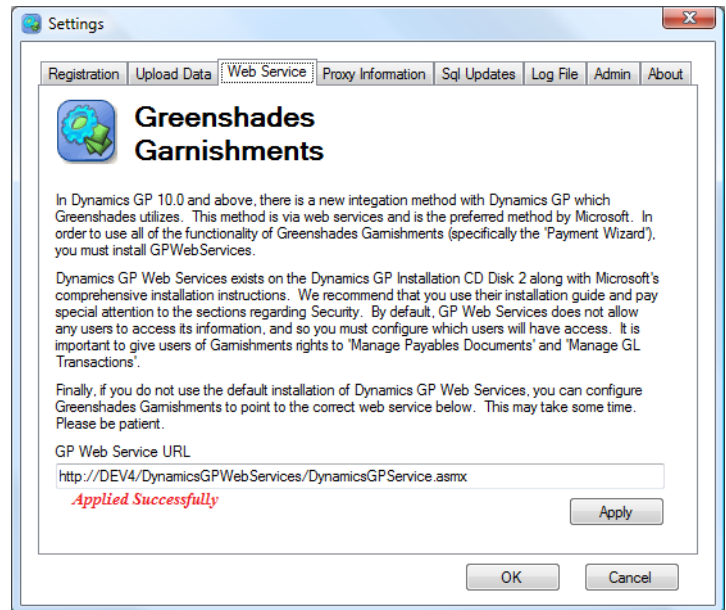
Settings

Registration | Upload Data | Web Service | Proxy Information | Sql Updates | Log File | Admin | About

Greenshades Garnishments

In Dynamics GP 10.0 and above, there is a new integation method with Dynamics GP which Greenshades utilizes. This method is via web services and is the preferred method by Microsoft. In order to use all of the functionality of Greenshades Garnishments (specifically the 'Payment Wizard'), you must install GPWebServices.

Dynamics GP Web Services exists on the Dynamics GP Installation CD Disk 2 along with Microsoft's comprehensive installation instructions. We recommend that you use their installation guide and pay special attention to the sections regarding Security. By default, GP Web Services does not allow any users to access its information, and so you must configure which users will have access. It is important to give users of Garnishments rights to 'Manage Payables Documents' and 'Manage GL Transactions'.

Finally, if you do not use the default installation of Dynamics GP Web Services, you can configure Greenshades Garnishments to point to the correct web service below. This may take some time. Please be patient.

GP Web Service URL

http://DEV4/DynamicsGPWebServices/DynamicsGPService.asmx

Applied Successfully

Apply

OK

Cancel